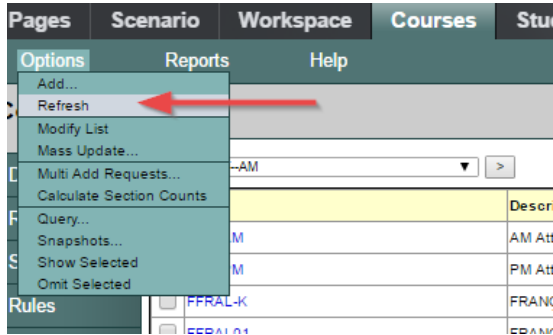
Pages Scenario Workspace Courses Stu

Options Reports Help

Add...
Refresh
Modify List
Mass Update...
Multi Add Requests...
Calculate Section Counts
Query...
Snapshots...
Show Selected
Omit Selected

Rules

--AM ▼ >

Descr

M AM Att

M PM Att

FFRAL-K FRANC

FFRAL01 FRANC